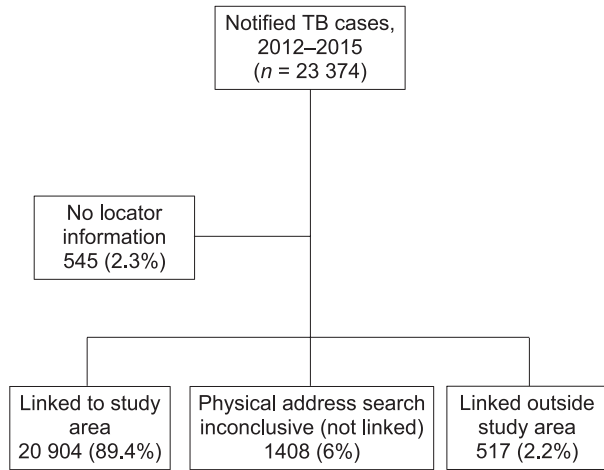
Notified TB cases, 2012–2015 ($n$ = 23 374)

No locator information 545 (2.3%)

Linked to study area 20 904 (89.4%)

Physical address search inconclusive (not linked) 1408 (6%)

Linked outside study area 517 (2.2%)